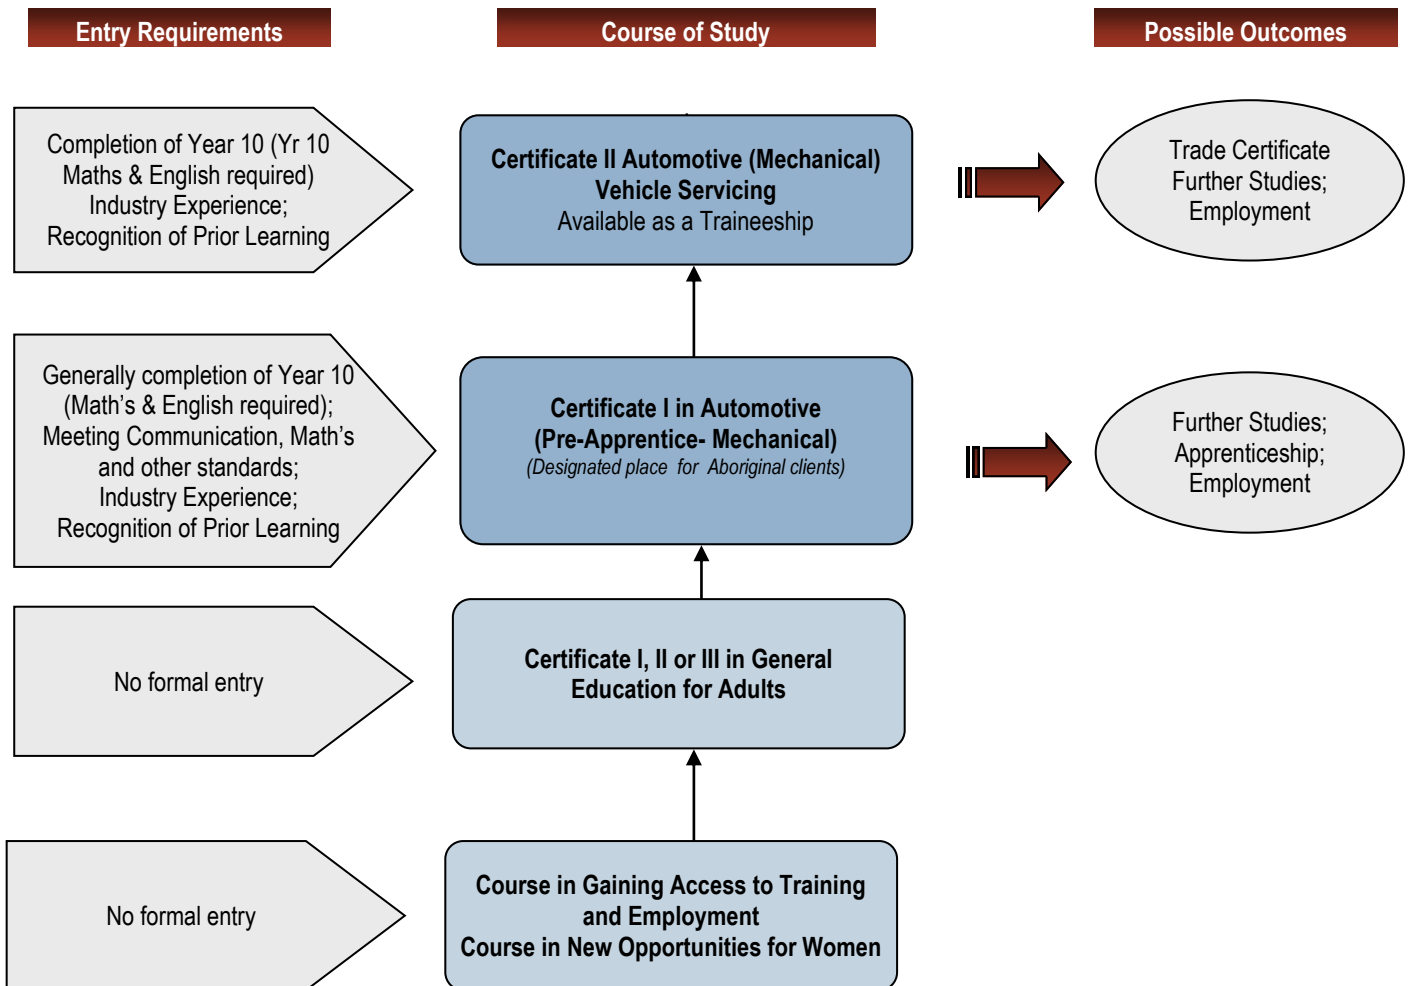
Entry Requirements

Course of Study

Possible Outcomes

Completion of Year 10 (Yr 10 Maths & English required) Industry Experience; Recognition of Prior Learning

Certificate II Automotive (Mechanical) Vehicle Servicing
Available as a Traineeship

Trade Certificate Further Studies; Employment

Generally completion of Year 10 (Math's & English required); Meeting Communication, Math's and other standards; Industry Experience; Recognition of Prior Learning

Certificate I in Automotive (Pre-Apprentice- Mechanical)
(Designated place for Aboriginal clients)

Further Studies; Apprenticeship; Employment

No formal entry

Certificate I, II or III in General Education for Adults

No formal entry

Course in Gaining Access to Training and Employment
Course in New Opportunities for Women